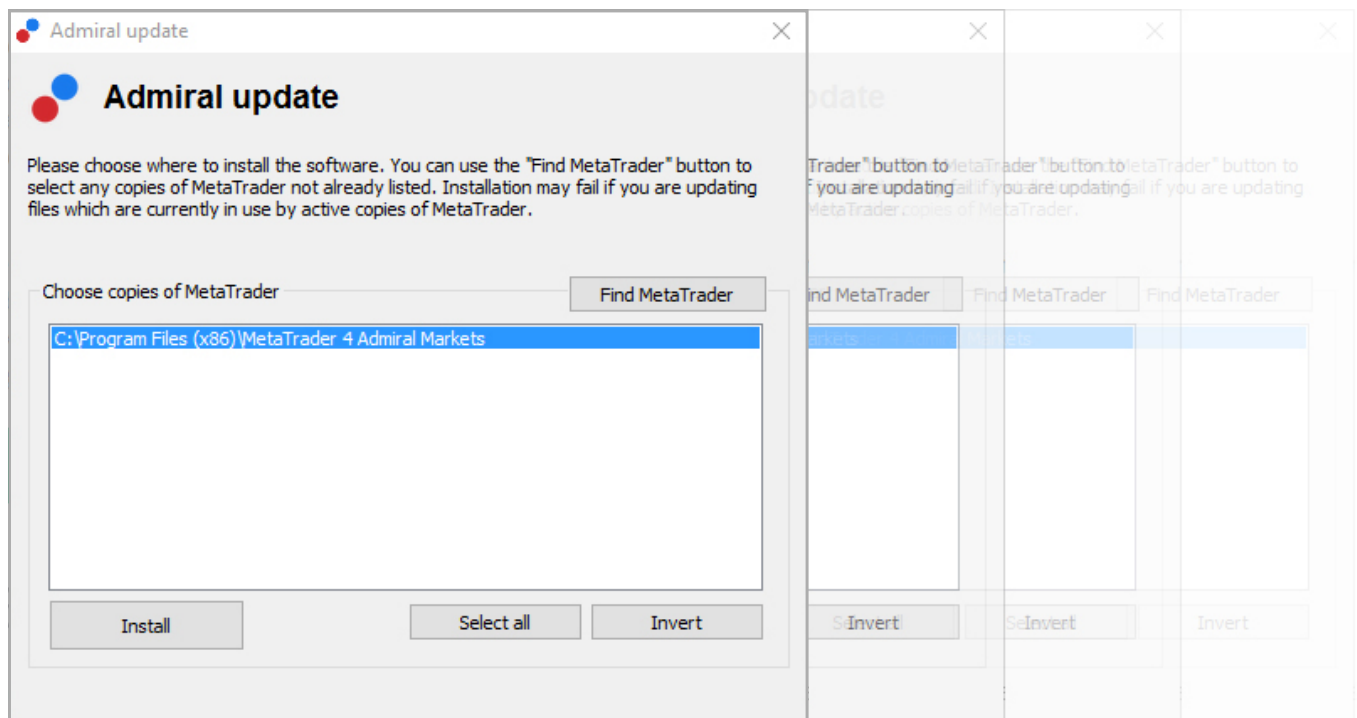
Admiral update

Admiral update

Please choose where to install the software. You can use the "Find MetaTrader" button to select any copies of MetaTrader not already listed. Installation may fail if you are updating files which are currently in use by active copies of MetaTrader.

Choose copies of MetaTrader

Find MetaTrader

C:\Program Files (x86)\MetaTrader 4 Admiral Markets

Install

Select all

Invert